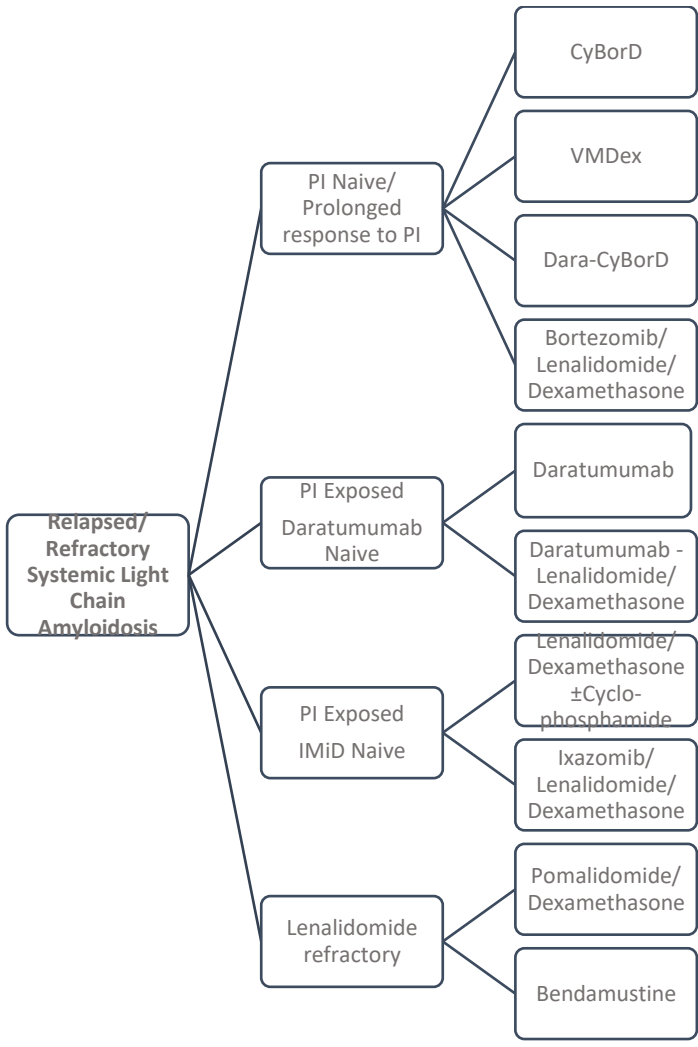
Relapsed/ Refractory Systemic Light Chain Amyloidosis

PI Naive/ Prolonged response to PI

CyBorD

VMDex

Dara-CyBorD

Bortezomib/ Lenalidomide/ Dexamethasone

PI Exposed Daratumumab Naive

Daratumumab

Daratumumab - Lenalidomide/ Dexamethasone

PI Exposed IMiD Naive

Lenalidomide/ Dexamethasone ±Cyclophosphamide

Ixazomib/ Lenalidomide/ Dexamethasone

Lenalidomide refractory

Pomalidomide/ Dexamethasone

Bendamustine